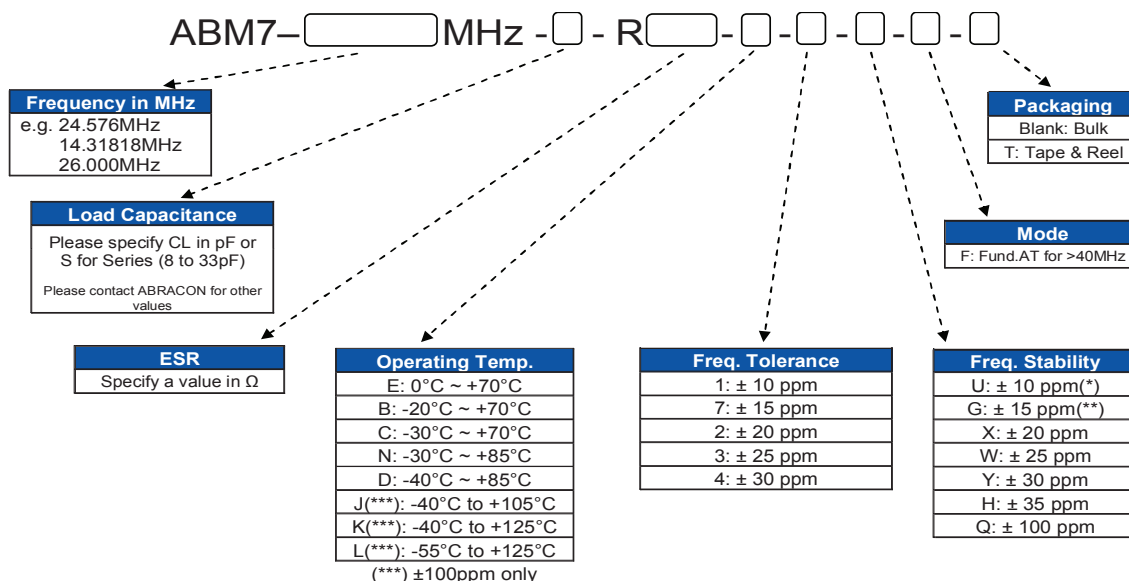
ABM7– MHz - - R - - - - -

Frequency in MHz
e.g. 24.576MHz
14.31818MHz
26.000MHz

Load Capacitance
Please specify CL in pF or S for Series (8 to 33pF)
Please contact ABRACON for other values

ESR
Specify a value in Ω

| Operating Temp. |
|---|
| E: 0°C ~ +70°C |
| B: -20°C ~ +70°C |
| C: -30°C ~ +70°C |
| N: -30°C ~ +85°C |
| D: -40°C ~ +85°C |
| J(***): -40°C to +105°C |
| K(***): -40°C to +125°C |
| L(***): -55°C to +125°C |

(***) ±100ppm only

| Freq. Tolerance |
|---|
| 1: ± 10 ppm |
| 7: ± 15 ppm |
| 2: ± 20 ppm |
| 3: ± 25 ppm |
| 4: ± 30 ppm |

| Freq. Stability |
|---|
| U: ± 10 ppm(*) |
| G: ± 15 ppm(**) |
| X: ± 20 ppm |
| W: ± 25 ppm |
| Y: ± 30 ppm |
| H: ± 35 ppm |
| Q: ± 100 ppm |

Mode
F: Fund.AT for >40MHz

| Packaging |
|---|
| Blank: Bulk |
| T: Tape & Reel |